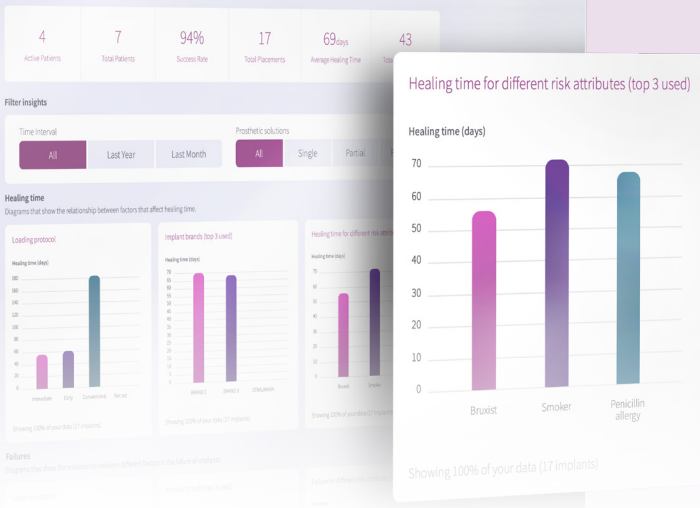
4
Active Patients

7
Total Patients

94%
Success Rate

17
Total Placements

69days
Average Healing Time

43
Tot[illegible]

Filter insights

Time Interval
All
Last Year
Last Month

Prosthetic solutions
All
Single
Partial

Healing time
Diagrams that show the relationship between factors that affect healing time.

Loading protocol
Healing time (days)
180
160
140
120
100
80
60
40
20
0
Immediate
Early
Conventional
Not set
Showing 100% of your data (17 implants)

Implant brands (top 3 used)
Healing time (days)
70
60
50
40
30
20
10
0
BRAND 1
BRAND 2
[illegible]
Showing 100% of your data (17 implants)

Healing time for different risk attrib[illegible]
Healing time (days)
70
60
50
40
30
20
10
0
Bruxist
Smoker
Showing 100% of your data (17 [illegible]

Failures

Healing time for different risk attributes (top 3 used)

Healing time (days)
70
60
50
40
30
20
10
0
Bruxist
Smoker
Penicillin allergy

Showing 100% of your data (17 implants)